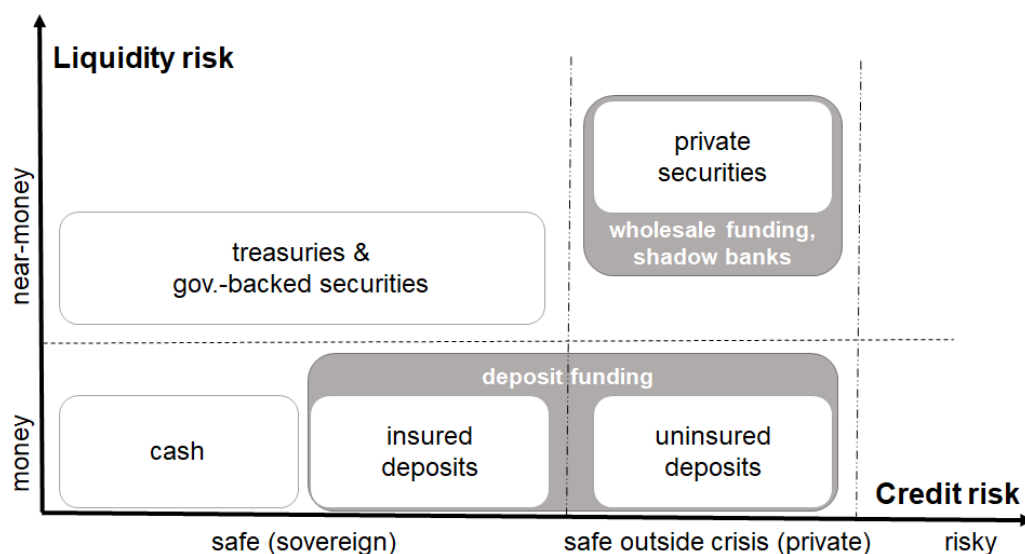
Liquidity risk

near-money

money

private securities

wholesale funding, shadow banks

treasuries & gov.-backed securities

deposit funding

cash

insured deposits

uninsured deposits

Credit risk

safe (sovereign)

safe outside crisis (private)

risky